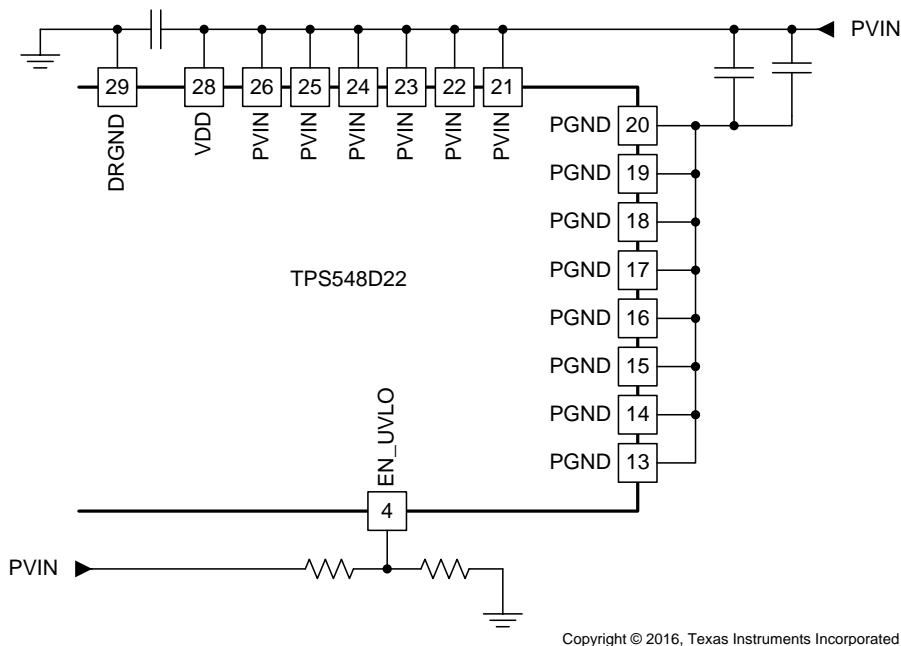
PVIN

29 28 26 25 24 23 22 21

DRGND VDD PVIN PVIN PVIN PVIN PVIN PVIN

PGND 20
PGND 19
PGND 18
PGND 17
PGND 16
PGND 15
PGND 14
PGND 13

TPS548D22

EN_UVLO
4

PVIN

Copyright © 2016, Texas Instruments Incorporated